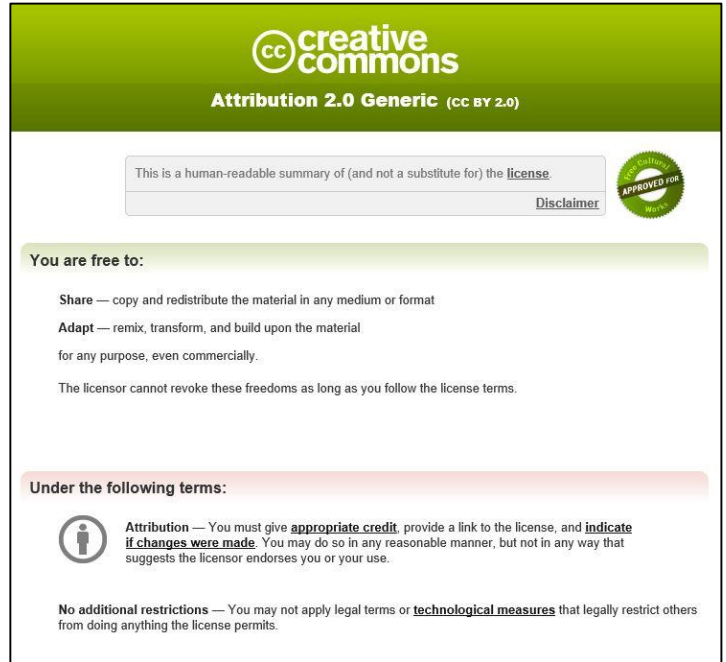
cc creative commons

Attribution 2.0 Generic (CC BY 2.0)

This is a human-readable summary of (and not a substitute for) the license.

Disclaimer

Free Cultural APPROVED FOR Works

You are free to:

Share — copy and redistribute the material in any medium or format

Adapt — remix, transform, and build upon the material

for any purpose, even commercially.

The licensor cannot revoke these freedoms as long as you follow the license terms.

Under the following terms:

Attribution — You must give appropriate credit, provide a link to the license, and indicate if changes were made. You may do so in any reasonable manner, but not in any way that suggests the licensor endorses you or your use.

No additional restrictions — You may not apply legal terms or technological measures that legally restrict others from doing anything the license permits.